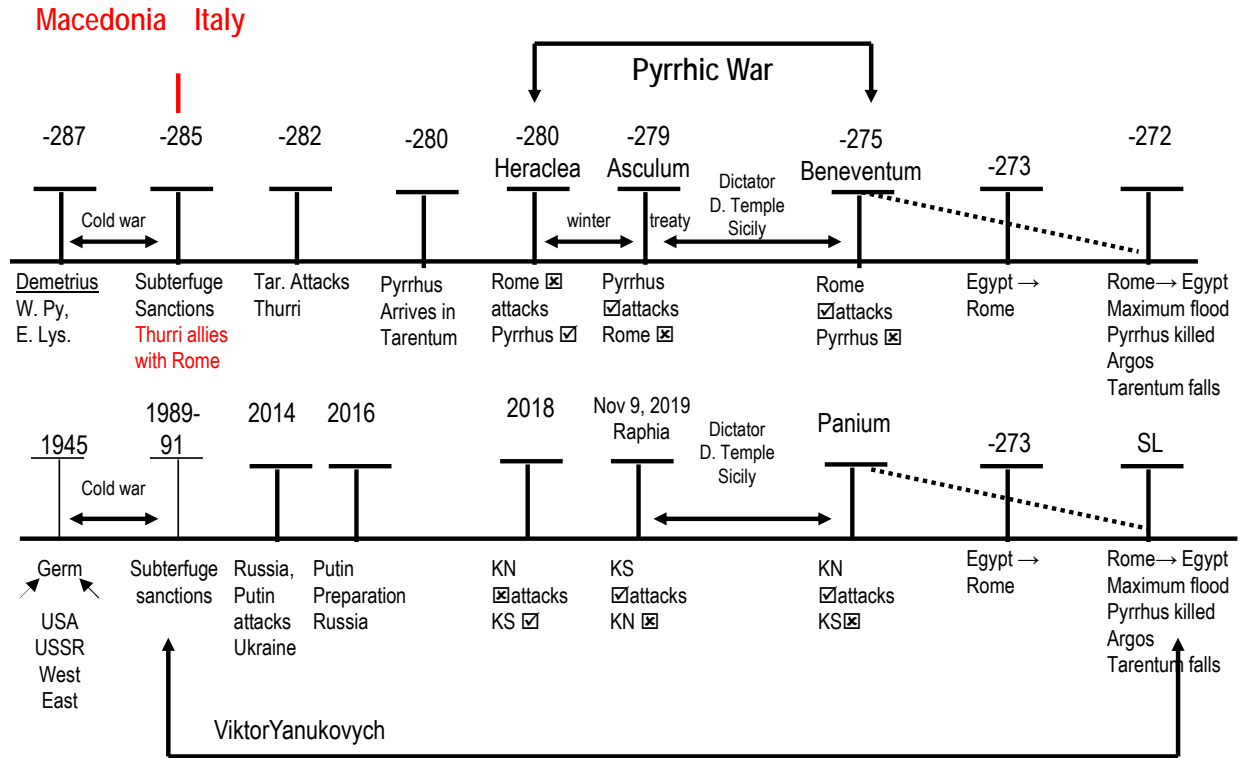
Macedonia Italy

Pyrrhic War

-287
-285
-282
-280
-280 Heraclea
-279 Asculum
Dictator D. Temple Sicily
-275 Beneventum
-273
-272

Cold war
winter
treaty

Demetrius
W. Py,
E. Lys.

Subterfuge
Sanctions
Thurri allies with Rome

Tar. Attacks Thurri

Pyrrhus Arrives in Tarentum

Rome ☒ attacks Pyrrhus ☑

Pyrrhus ☑attacks Rome ☒

Rome ☑attacks Pyrrhus ☒

Egypt → Rome

Rome→ Egypt
Maximum flood
Pyrrhus killed
Argos
Tarentum falls

1945
1989-91
2014
2016
2018
Nov 9, 2019 Raphia
Dictator D. Temple Sicily
Panium
-273
SL

Cold war

Germ
USA
USSR
West
East

Subterfuge
sanctions

Russia, Putin attacks Ukraine

Putin Preparation Russia

KN ☒attacks KS ☑

KS ☑attacks KN ☒

KN ☑attacks KS☒

Egypt → Rome

Rome→ Egypt
Maximum flood
Pyrrhus killed
Argos
Tarentum falls

ViktorYanukovych